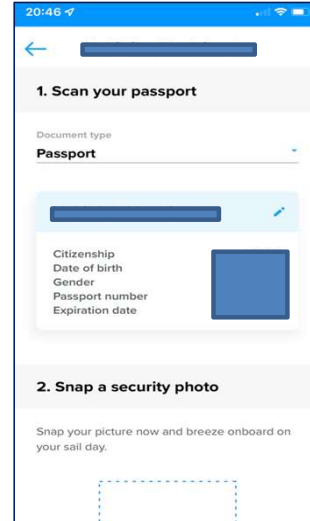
20:46

←

1. Scan your passport

Document type
Passport

Citizenship
Date of birth
Gender
Passport number
Expiration date

2. Snap a security photo

Snap your picture now and breeze onboard on your sail day.